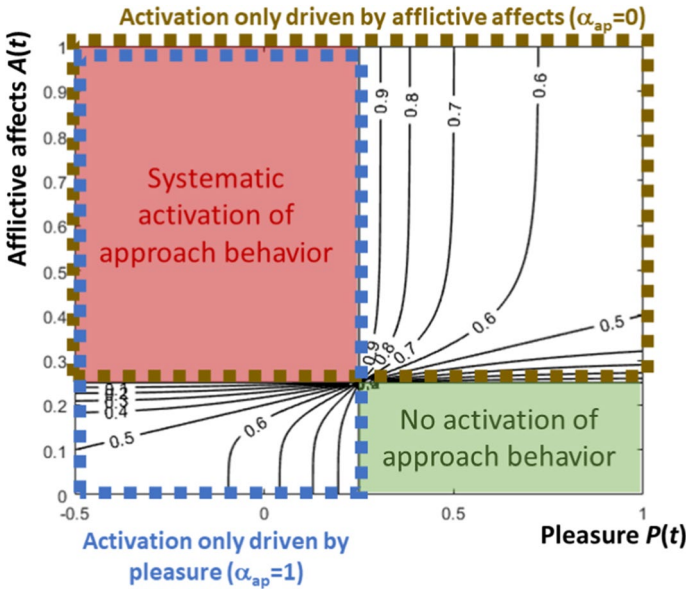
Activation only driven by afflictive affects ($\alpha_{ap}$=0)

Afflictive affects $A(t)$

1
0.9
0.8
0.7
0.6
0.5
0.4
0.3
0.2
0.1
0

Systematic activation of approach behavior

0.9
0.8
0.7
0.6
0.9
0.8
0.7
0.6
0.5
0.1
0.2
0.3
0.4
0.5
0.6

No activation of approach behavior

-0.5
0
0.5
1

Pleasure $P(t)$

Activation only driven by pleasure ($\alpha_{ap}$=1)